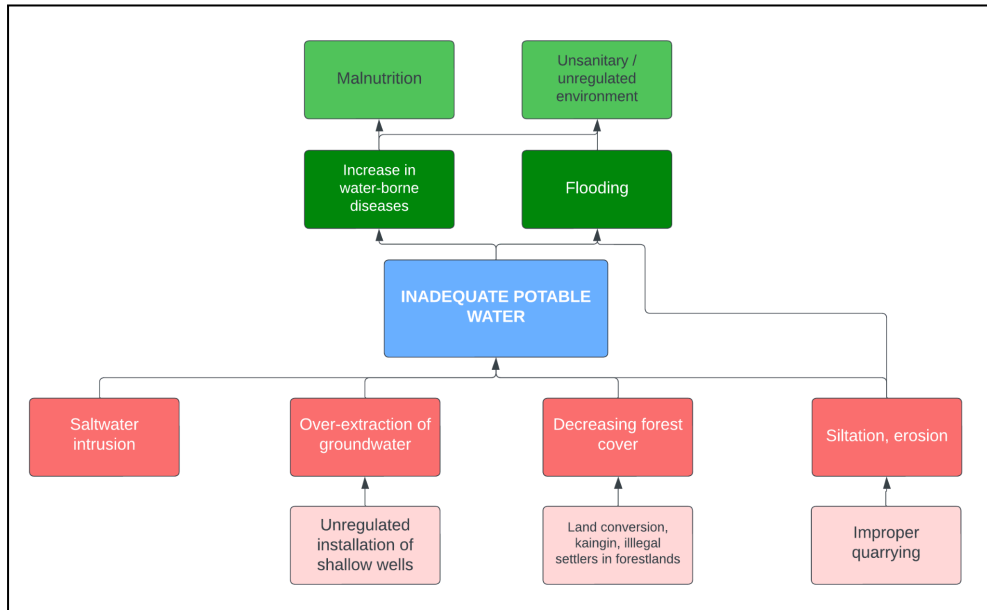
Malnutrition

Unsanitary / unregulated environment

Increase in water-borne diseases

Flooding

INADEQUATE POTABLE WATER

Saltwater intrusion

Over-extraction of groundwater

Decreasing forest cover

Siltation, erosion

Unregulated installation of shallow wells

Land conversion, kaingin, illlegal settlers in forestlands

Improper quarrying